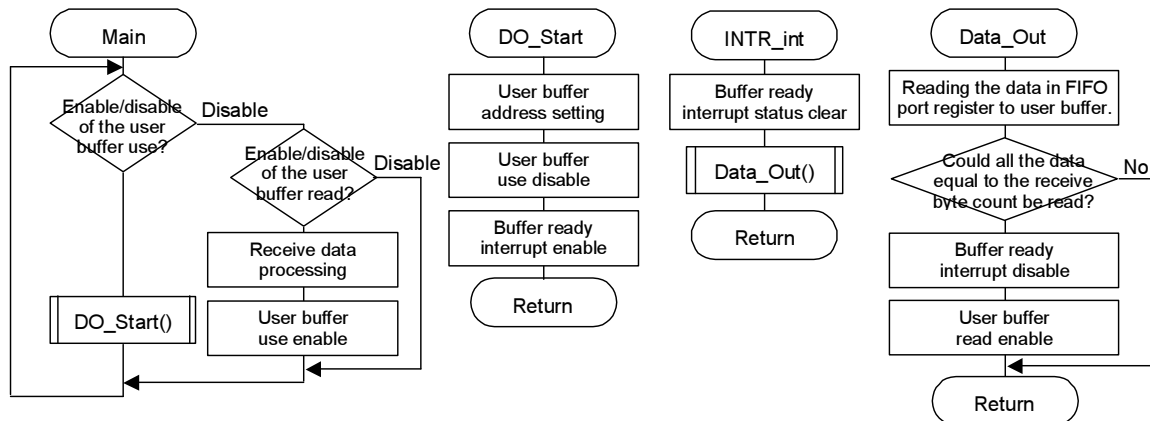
Main

Enable/disable of the user buffer use?

Disable

Enable/disable of the user buffer read?

Disable

Receive data processing

User buffer use enable

DO_Start()

DO_Start

User buffer address setting

User buffer use disable

Buffer ready interrupt enable

Return

INTR_int

Buffer ready interrupt status clear

Data_Out()

Return

Data_Out

Reading the data in FIFO port register to user buffer.

Could all the data equal to the receive byte count be read?

No

Buffer ready interrupt disable

User buffer read enable

Return